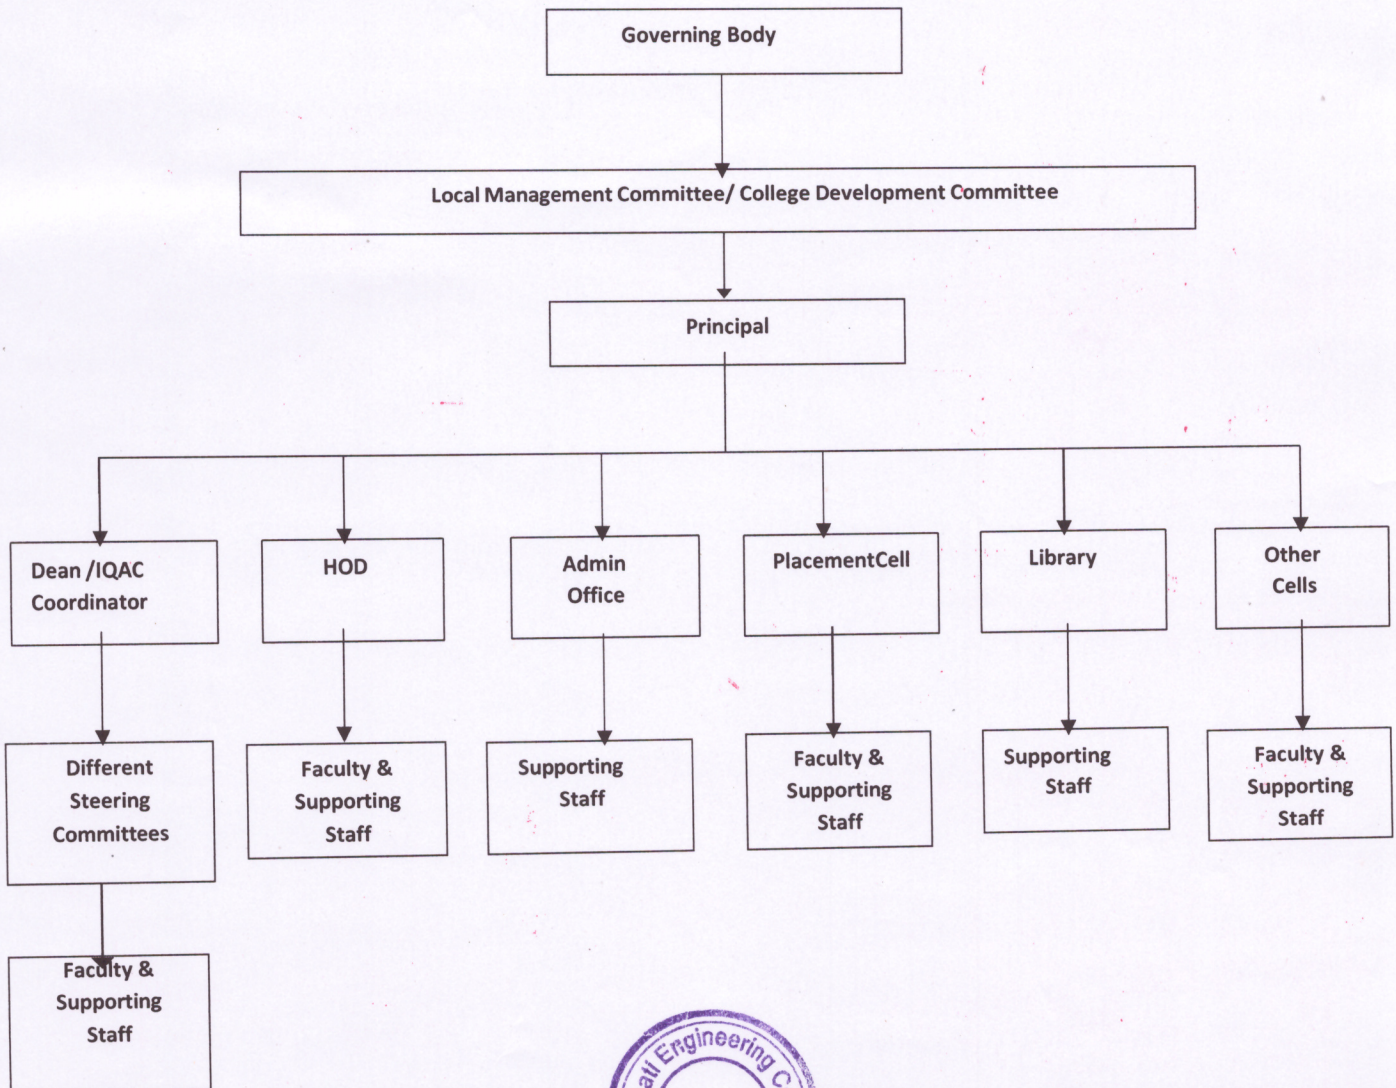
Governing Body

Local Management Committee/ College Development Committee

Principal

Dean /IQAC Coordinator

HOD

Admin Office

PlacementCell

Library

Other Cells

Different Steering Committees

Faculty & Supporting Staff

Supporting Staff

Faculty & Supporting Staff

Supporting Staff

Faculty & Supporting Staff

Faculty & Supporting Staff

ati Engineering C